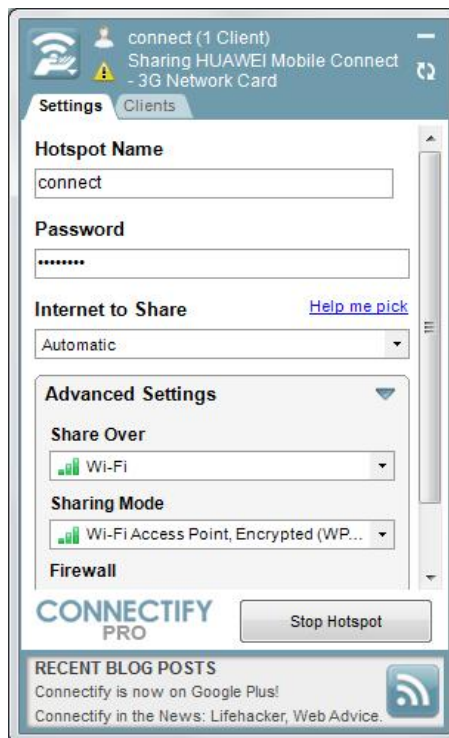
connect (1 Client)
Sharing HUAWEI Mobile Connect - 3G Network Card

Settings Clients

Hotspot Name
connect

Password
••••••••

Internet to Share
Help me pick
Automatic

Advanced Settings

Share Over
Wi-Fi

Sharing Mode
Wi-Fi Access Point, Encrypted (WP...

Firewall

CONNECTIFY PRO
Stop Hotspot

RECENT BLOG POSTS
Connectify is now on Google Plus!
Connectify in the News: Lifehacker, Web Advice.